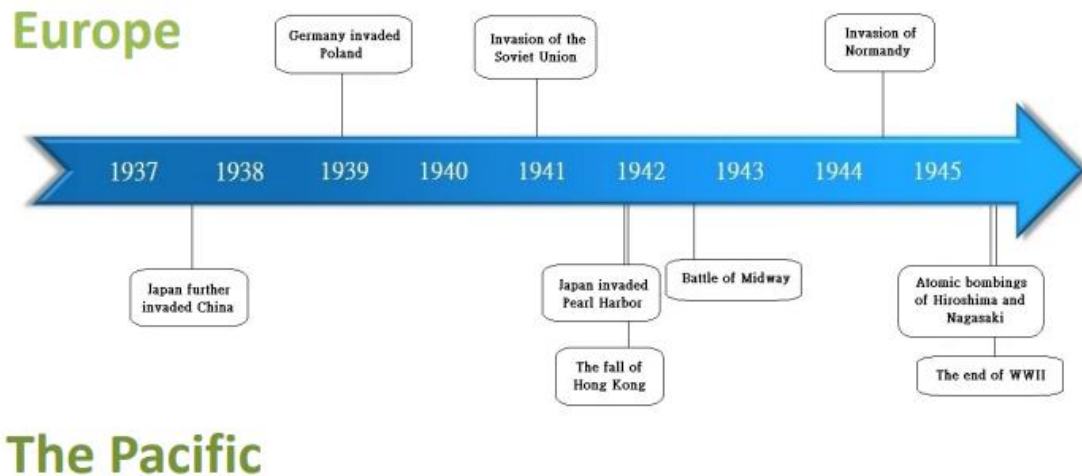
Europe

Germany invaded Poland

Invasion of the Soviet Union

Invasion of Normandy

1937 1938 1939 1940 1941 1942 1943 1944 1945

Japan further invaded China

Japan invaded Pearl Harbor

Battle of Midway

The fall of Hong Kong

Atomic bombings of Hiroshima and Nagasaki

The end of WWII

The Pacific